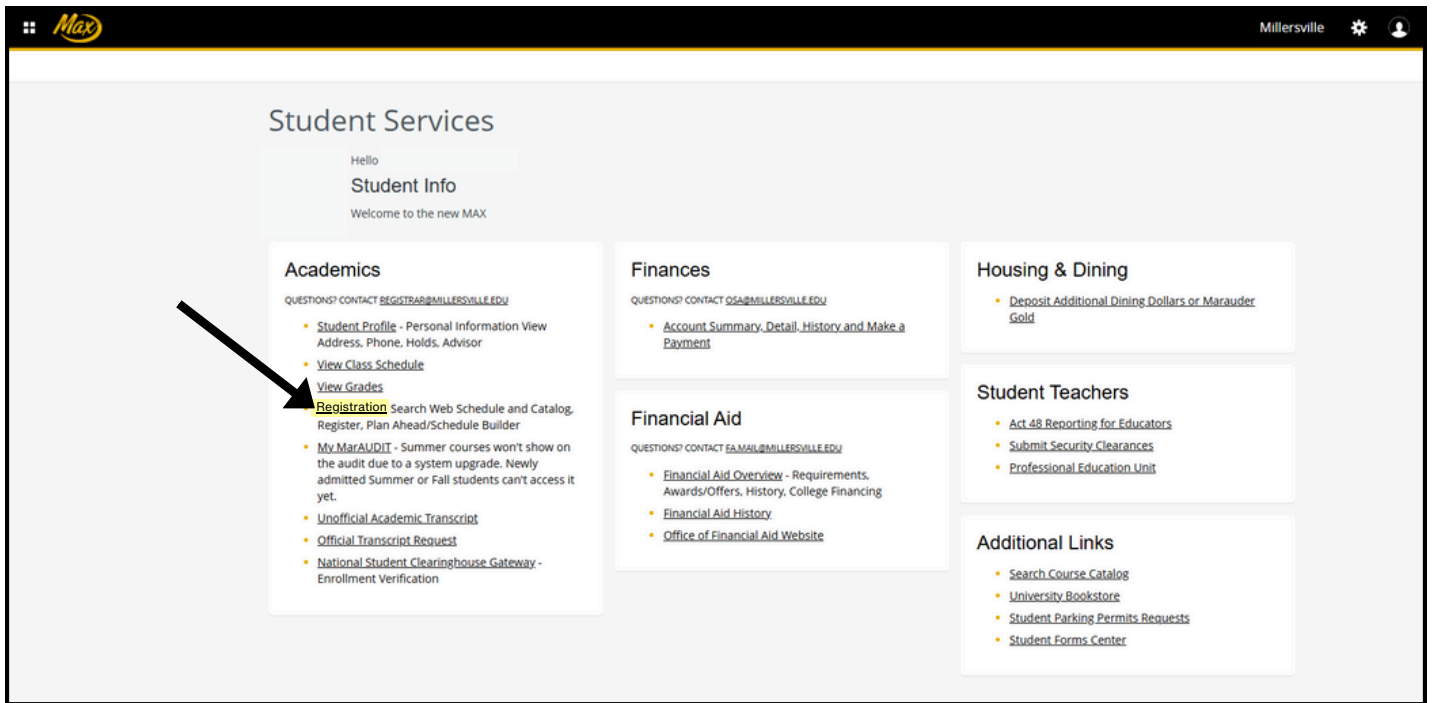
Max

Millersville

Student Services

Hello

Student Info

Welcome to the new MAX

Academics

QUESTIONS? CONTACT REGISTRAR@MILLERSVILLE.EDU

- Student Profile - Personal Information View Address, Phone, Holds, Advisor
- View Class Schedule
- View Grades
- Registration Search Web Schedule and Catalog, Register, Plan Ahead/Schedule Builder
- My MarAUDIT - Summer courses won't show on the audit due to a system upgrade. Newly admitted Summer or Fall students can't access it yet.
- Unofficial Academic Transcript
- Official Transcript Request
- National Student Clearinghouse Gateway - Enrollment Verification

Finances

QUESTIONS? CONTACT OSA@MILLERSVILLE.EDU

- Account Summary, Detail, History and Make a Payment

Financial Aid

QUESTIONS? CONTACT FA.MAIL@MILLERSVILLE.EDU

- Financial Aid Overview - Requirements, Awards/Offers, History, College Financing
- Financial Aid History
- Office of Financial Aid Website

Housing & Dining

- Deposit Additional Dining Dollars or Marauder Gold

Student Teachers

- Act 48 Reporting for Educators
- Submit Security Clearances
- Professional Education Unit

Additional Links

- Search Course Catalog
- University Bookstore
- Student Parking Permits Requests
- Student Forms Center